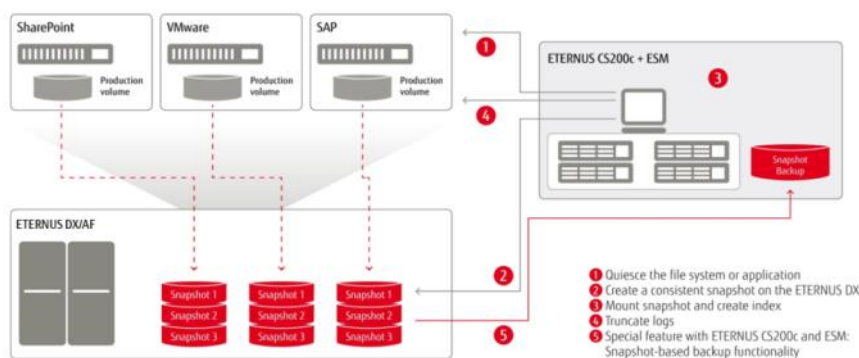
SharePoint

Production volume

VMware

Production volume

SAP

Production volume

1

ETERNUS CS200c + ESM

3

4

Snapshot Backup

ETERNUS DX/AF

Snapshot 1
Snapshot 2
Snapshot 3

Snapshot 1
Snapshot 2
Snapshot 3

Snapshot 1
Snapshot 2
Snapshot 3

2

5

1 Quiesce the file system or application
2 Create a consistent snapshot on the ETERNUS DX
3 Mount snapshot and create index
4 Truncate logs
5 Special feature with ETERNUS CS200c and ESM: Snapshot-based backup functionality